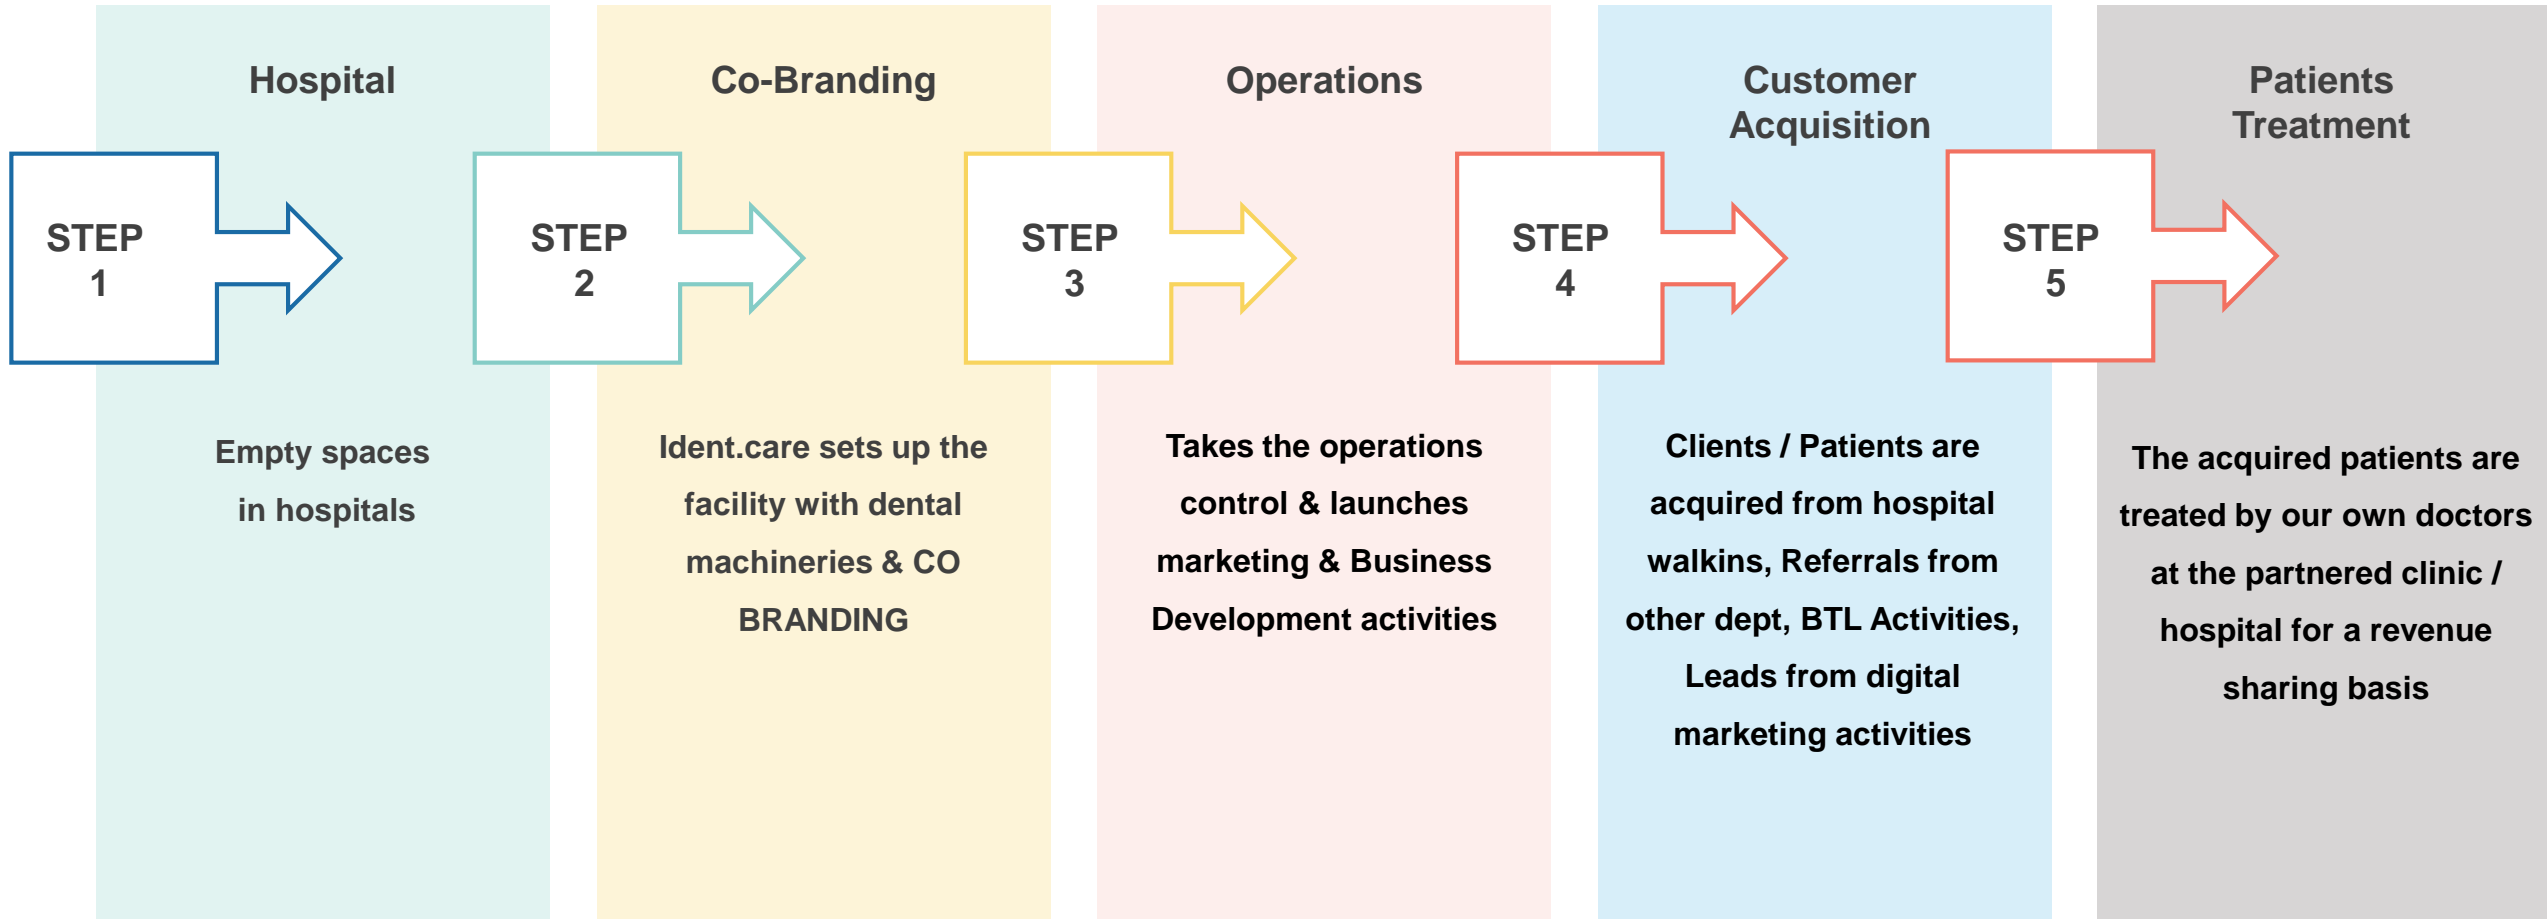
Hospital

STEP 1

Empty spaces in hospitals

Co-Branding

STEP 2

Ident.care sets up the facility with dental machineries & CO BRANDING

Operations

STEP 3

Takes the operations control & launches marketing & Business Development activities

Customer Acquisition

STEP 4

Clients / Patients are acquired from hospital walkins, Referrals from other dept, BTL Activities, Leads from digital marketing activities

Patients Treatment

STEP 5

The acquired patients are treated by our own doctors at the partnered clinic / hospital for a revenue sharing basis